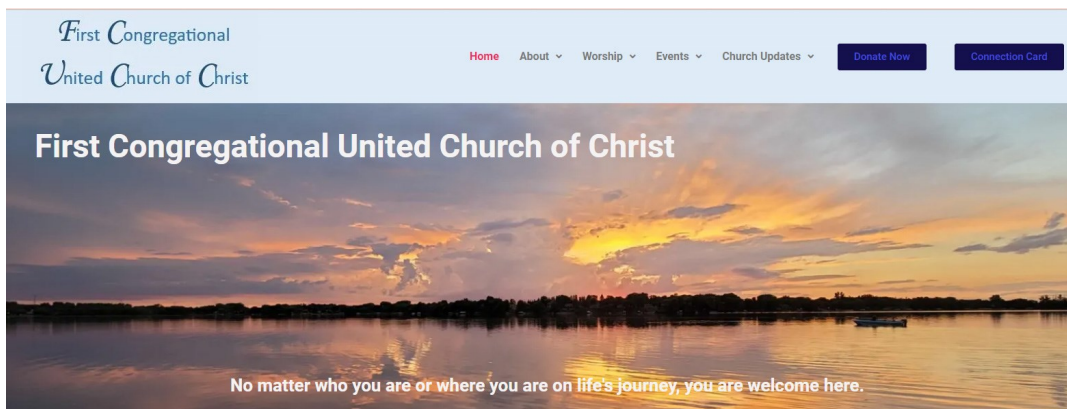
First Congregational
United Church of Christ

Home About Worship Events Church Updates Donate Now Connection Card

First Congregational United Church of Christ

No matter who you are or where you are on life's journey, you are welcome here.